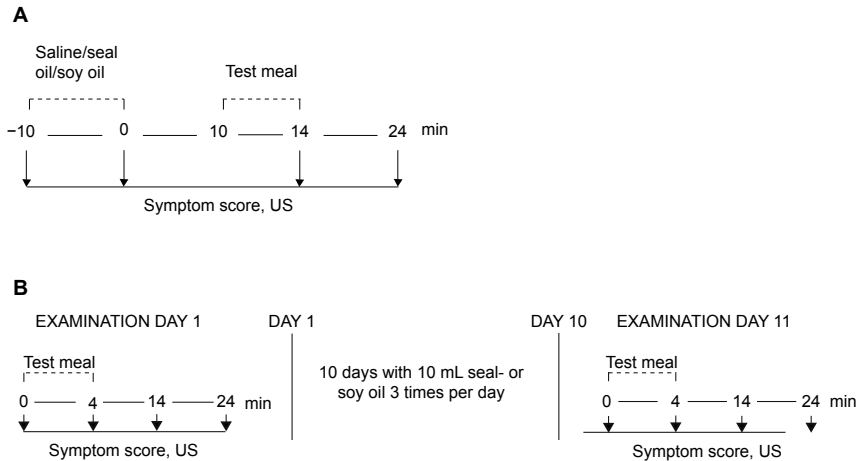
A

Saline/seal oil/soy oil

Test meal

−10 0 10 14 24 min

Symptom score, US

B

EXAMINATION DAY 1

Test meal

0 4 14 24 min

Symptom score, US

DAY 1

10 days with 10 mL seal- or soy oil 3 times per day

DAY 10

EXAMINATION DAY 11

Test meal

0 4 14 24 min

Symptom score, US